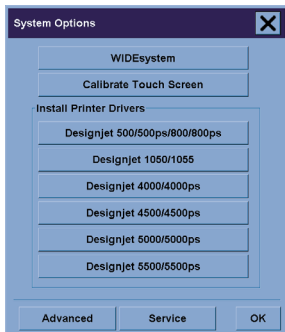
System Options

WIDEsystem

Calibrate Touch Screen

Install Printer Drivers

Designjet 500/500ps/800/800ps

Designjet 1050/1055

Designjet 4000/4000ps

Designjet 4500/4500ps

Designjet 5000/5000ps

Designjet 5500/5500ps

Advanced

Service

OK